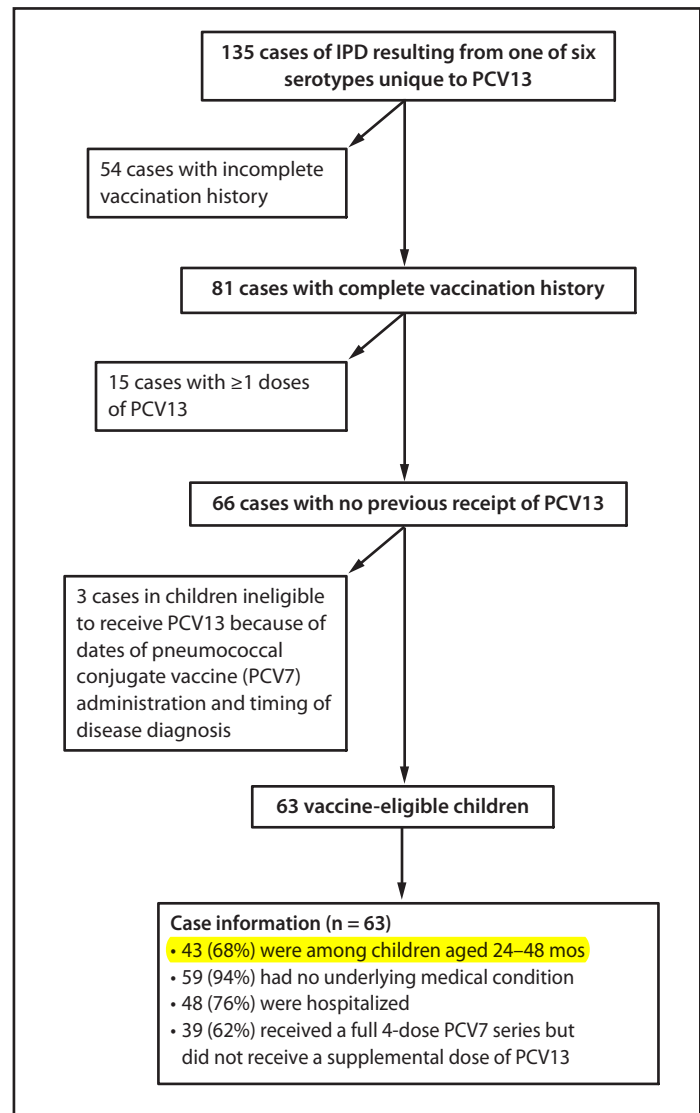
135 cases of IPD resulting from one of six serotypes unique to PCV13

54 cases with incomplete vaccination history

81 cases with complete vaccination history

15 cases with ≥1 doses of PCV13

66 cases with no previous receipt of PCV13

3 cases in children ineligible to receive PCV13 because of dates of pneumococcal conjugate vaccine (PCV7) administration and timing of disease diagnosis

63 vaccine-eligible children

Case information (n = 63)
• 43 (68%) were among children aged 24–48 mos
• 59 (94%) had no underlying medical condition
• 48 (76%) were hospitalized
• 39 (62%) received a full 4-dose PCV7 series but did not receive a supplemental dose of PCV13